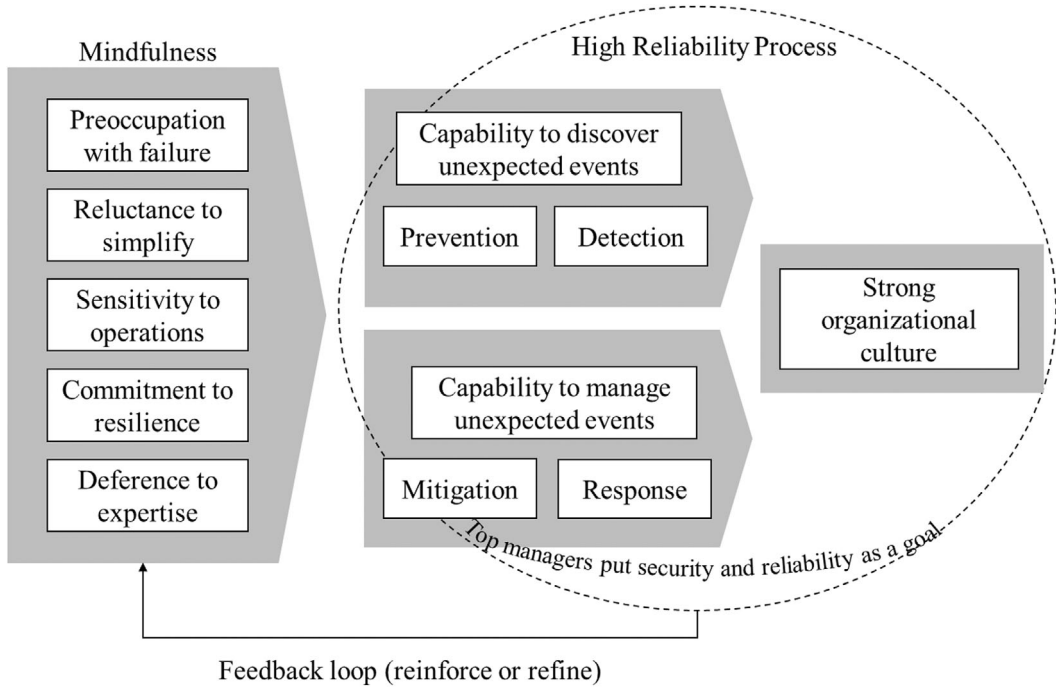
Mindfulness

Preoccupation with failure

Reluctance to simplify

Sensitivity to operations

Commitment to resilience

Deference to expertise

High Reliability Process

Capability to discover unexpected events

Prevention

Detection

Capability to manage unexpected events

Mitigation

Response

Strong organizational culture

Top managers put security and reliability as a goal

Feedback loop (reinforce or refine)